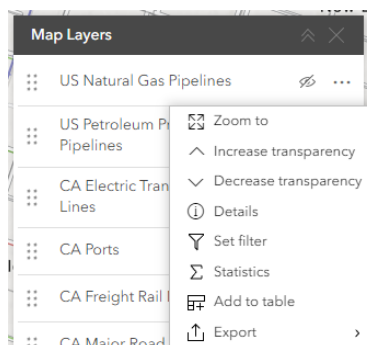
Map Layers

US Natural Gas Pipelines

US Petroleum Pr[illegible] Pipelines

CA Electric Tran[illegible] Lines

CA Ports

CA Freight Rail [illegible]

CA Major Road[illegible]

Zoom to
Increase transparency
Decrease transparency
Details
Set filter
Statistics
Add to table
Export